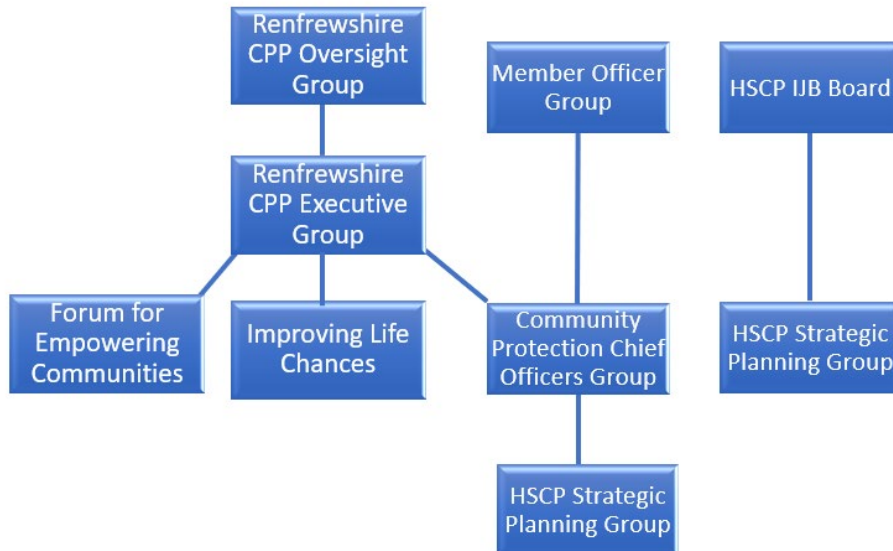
Renfrewshire CPP Oversight Group

Member Officer Group

HSCP IJB Board

Renfrewshire CPP Executive Group

Forum for Empowering Communities

Improving Life Chances

Community Protection Chief Officers Group

HSCP Strategic Planning Group

HSCP Strategic Planning Group